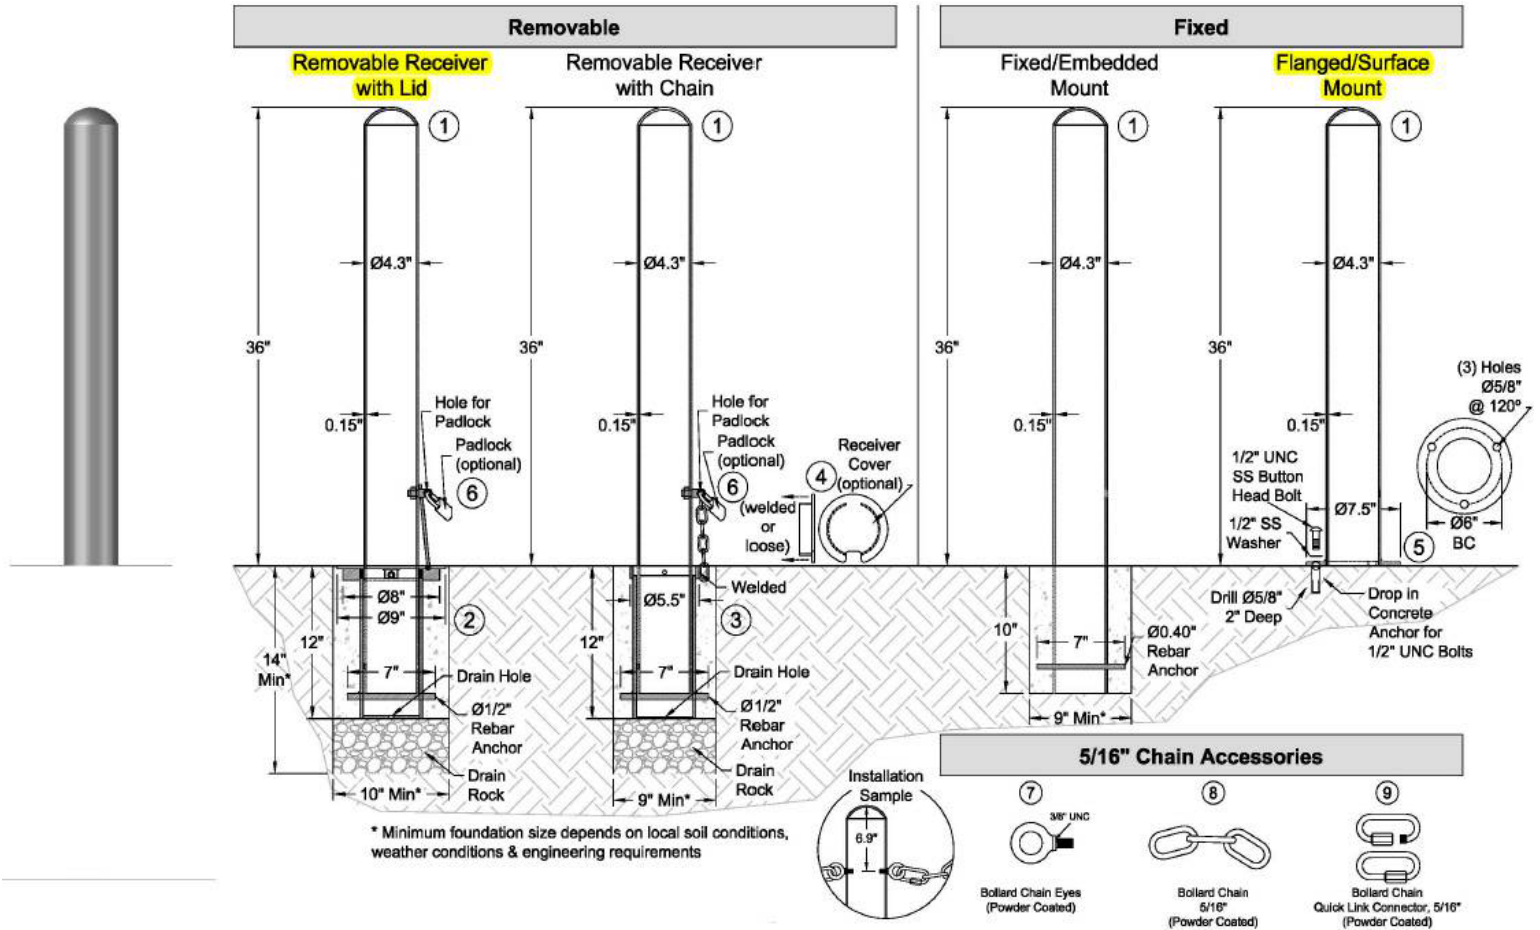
Removable

Removable Receiver with Lid

Removable Receiver with Chain

Fixed

Fixed/Embedded Mount

Flanged/Surface Mount

1

1

1

1

Ø4.3"

Ø4.3"

Ø4.3"

Ø4.3"

36"

36"

36"

36"

0.15"

0.15"

0.15"

0.15"

Hole for Padlock

Padlock (optional)

6

Hole for Padlock

Padlock (optional)

6

4

(welded or loose)

Receiver Cover (optional)

(3) Holes Ø5/8" @ 120°

1/2" UNC SS Button Head Bolt

1/2" SS Washer

Ø7.5"

Ø6" BC

5

Ø8"

Ø9"

2

12"

14" Min*

7"

Drain Hole

Ø1/2" Rebar Anchor

Drain Rock

10" Min*

Ø5.5"

Welded

3

12"

7"

Drain Hole

Ø1/2" Rebar Anchor

Drain Rock

9" Min*

10"

7"

Ø0.40" Rebar Anchor

9" Min*

Drill Ø5/8" 2" Deep

Drop in Concrete Anchor for 1/2" UNC Bolts

5/16" Chain Accessories

* Minimum foundation size depends on local soil conditions, weather conditions & engineering requirements

Installation Sample

6.9"

7

3/8" UNC

Bollard Chain Eyes (Powder Coated)

8

Bollard Chain 5/16" (Powder Coated)

9

Bollard Chain Quick Link Connector, 5/16" (Powder Coated)